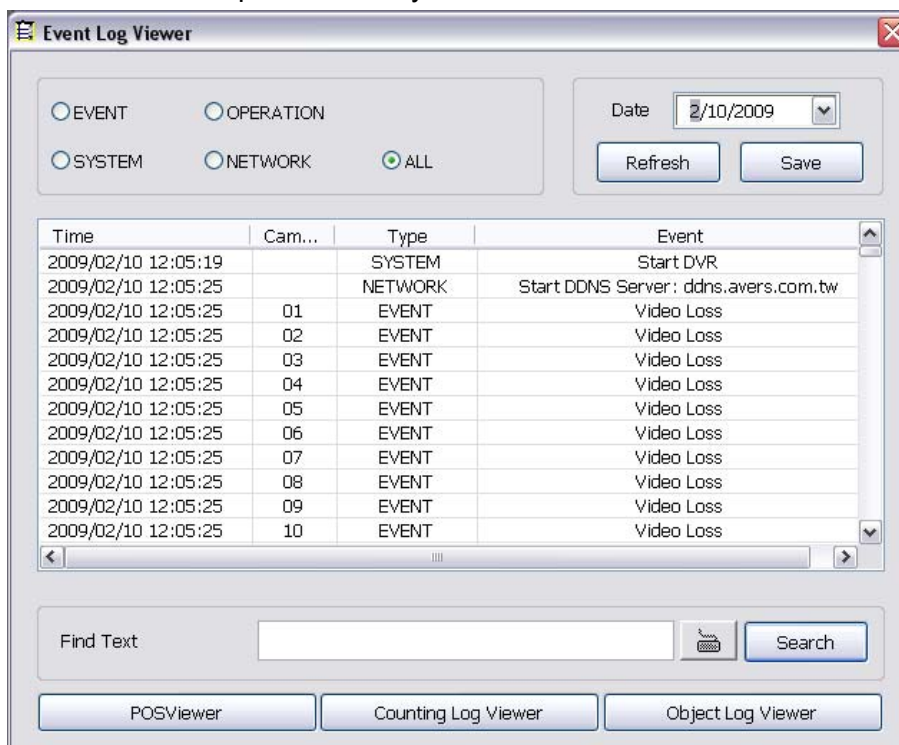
Event Log Viewer

EVENT
OPERATION
SYSTEM
NETWORK
ALL

Date 2/10/2009

Refresh
Save

| Time | Cam... | Type | Event |
|---|---|---|---|
| 2009/02/10 12:05:19 | | SYSTEM | Start DVR |
| 2009/02/10 12:05:25 | | NETWORK | Start DDNS Server: ddns.avers.com.tw |
| 2009/02/10 12:05:25 | 01 | EVENT | Video Loss |
| 2009/02/10 12:05:25 | 02 | EVENT | Video Loss |
| 2009/02/10 12:05:25 | 03 | EVENT | Video Loss |
| 2009/02/10 12:05:25 | 04 | EVENT | Video Loss |
| 2009/02/10 12:05:25 | 05 | EVENT | Video Loss |
| 2009/02/10 12:05:25 | 06 | EVENT | Video Loss |
| 2009/02/10 12:05:25 | 07 | EVENT | Video Loss |
| 2009/02/10 12:05:25 | 08 | EVENT | Video Loss |
| 2009/02/10 12:05:25 | 09 | EVENT | Video Loss |
| 2009/02/10 12:05:25 | 10 | EVENT | Video Loss |

Find Text
Search

POSViewer
Counting Log Viewer
Object Log Viewer